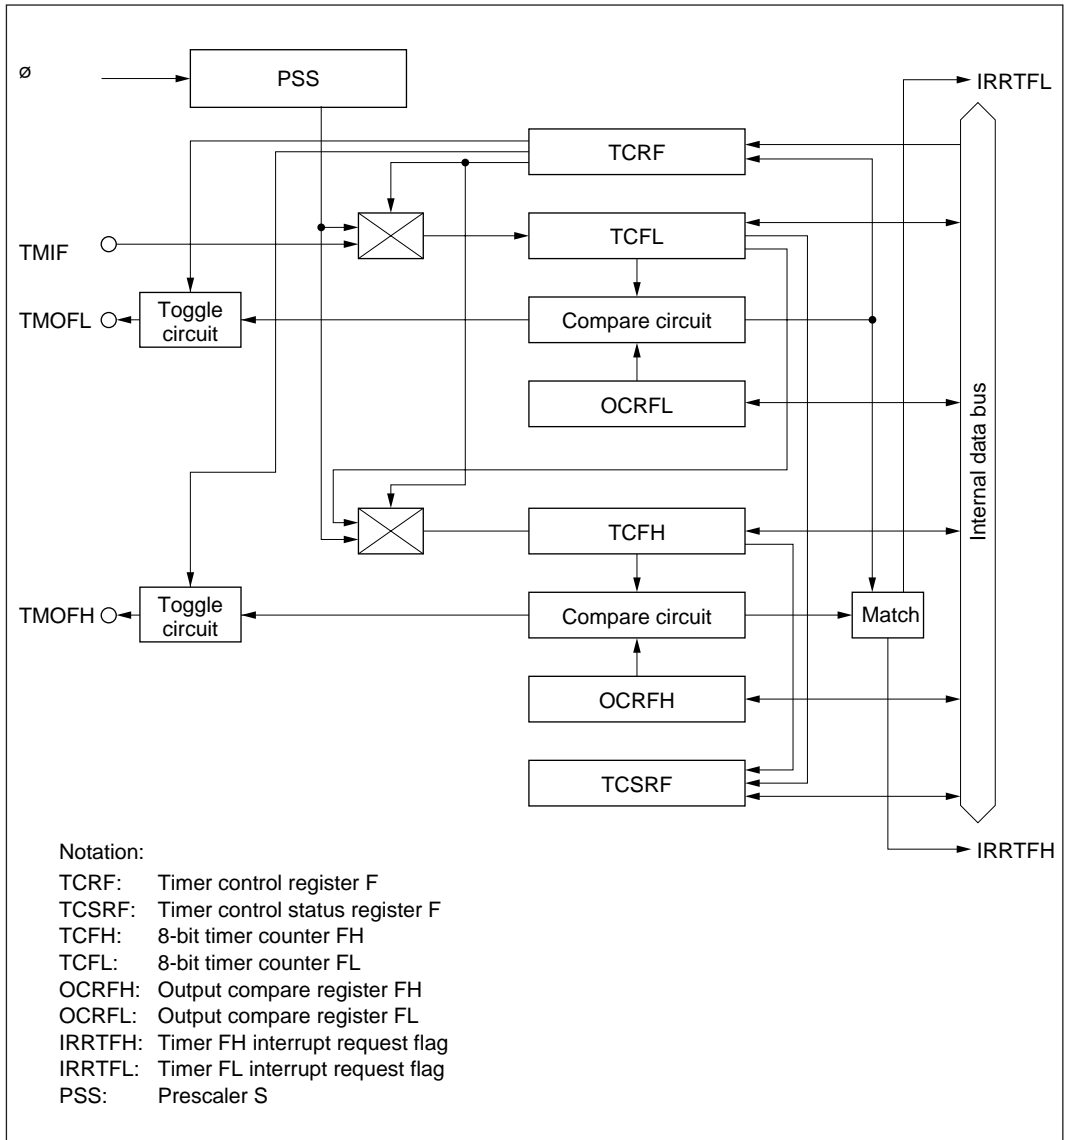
ø
PSS
IRRTFL
TCRF
TMIF
TCFL
TMOFL
Toggle circuit
Compare circuit
OCRFL
Internal data bus
TCFH
TMOFH
Toggle circuit
Compare circuit
Match
OCRFH
TCSRF
IRRTFH

Notation:
TCRF: Timer control register F
TCSRF: Timer control status register F
TCFH: 8-bit timer counter FH
TCFL: 8-bit timer counter FL
OCRFH: Output compare register FH
OCRFL: Output compare register FL
IRRTFH: Timer FH interrupt request flag
IRRTFL: Timer FL interrupt request flag
PSS: Prescaler S